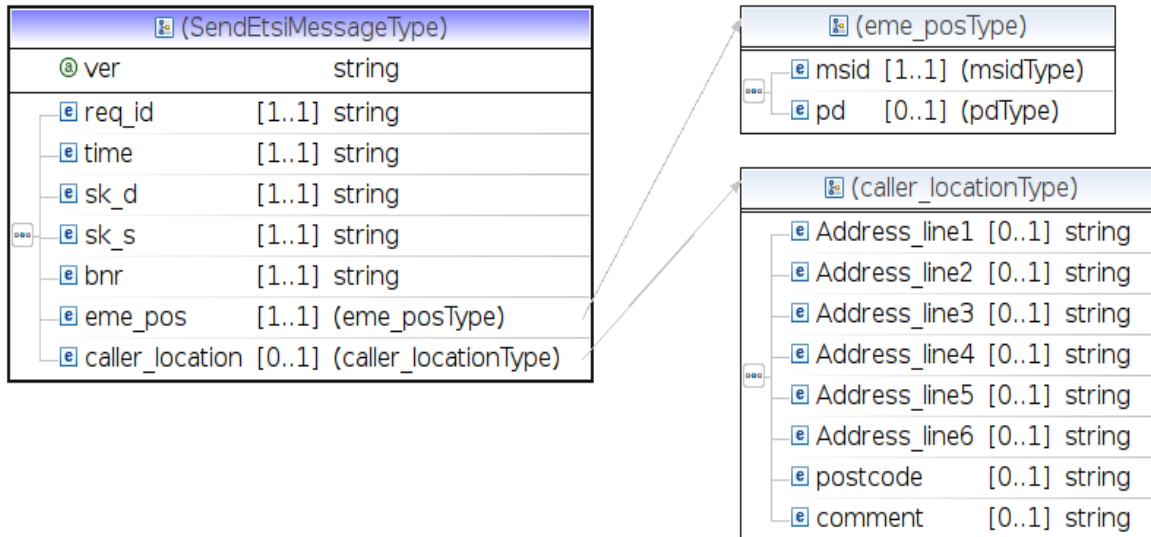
(SendEtsiMessageType)

| | | |
|---|---|---|
| ⓐ ver | | string |
| e req_id | [1..1] | string |
| e time | [1..1] | string |
| e sk_d | [1..1] | string |
| e sk_s | [1..1] | string |
| e bnr | [1..1] | string |
| e eme_pos | [1..1] | (eme_posType) |
| e caller_location | [0..1] | (caller_locationType) |

(eme_posType)

| | | |
|---|---|---|
| e msid | [1..1] | (msidType) |
| e pd | [0..1] | (pdType) |

(caller_locationType)

| | | |
|---|---|---|
| e Address_line1 | [0..1] | string |
| e Address_line2 | [0..1] | string |
| e Address_line3 | [0..1] | string |
| e Address_line4 | [0..1] | string |
| e Address_line5 | [0..1] | string |
| e Address_line6 | [0..1] | string |
| e postcode | [0..1] | string |
| e comment | [0..1] | string |